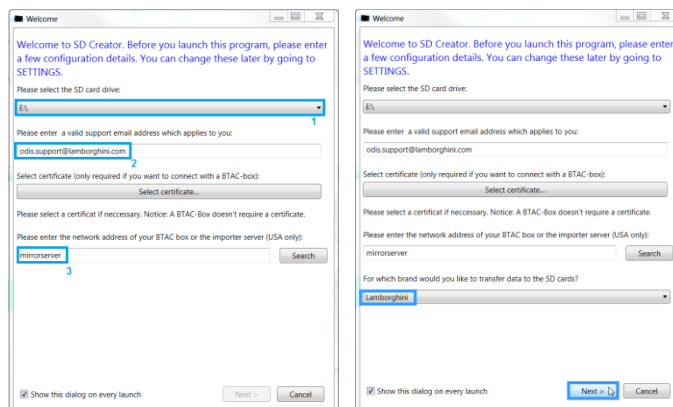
Welcome

Welcome to SD Creator. Before you launch this program, please enter a few configuration details. You can change these later by going to SETTINGS.

Please select the SD card drive:

E:\

1

Please enter a valid support email address which applies to you:

odis.support@lamborghini.com

2

Select certificate (only required if you want to connect with a BTAC-box):

Select certificate...

Please select a certificat if neccessary. Notice: A BTAC-Box doesn't require a certificate.

Please enter the network address of your BTAC box or the importer server (USA only):

mirrorserver

3

Search

Show this dialog on every launch

Next >

Cancel

Welcome

Welcome to SD Creator. Before you launch this program, please enter a few configuration details. You can change these later by going to SETTINGS.

Please select the SD card drive:

E:\

Please enter a valid support email address which applies to you:

odis.support@lamborghini.com

Select certificate (only required if you want to connect with a BTAC-box):

Select certificate...

Please select a certificat if neccessary. Notice: A BTAC-Box doesn't require a certificate.

Please enter the network address of your BTAC box or the importer server (USA only):

mirrorserver

Search

For which brand would you like to transfer data to the SD cards?

Lamborghini

Show this dialog on every launch

Next >

Cancel